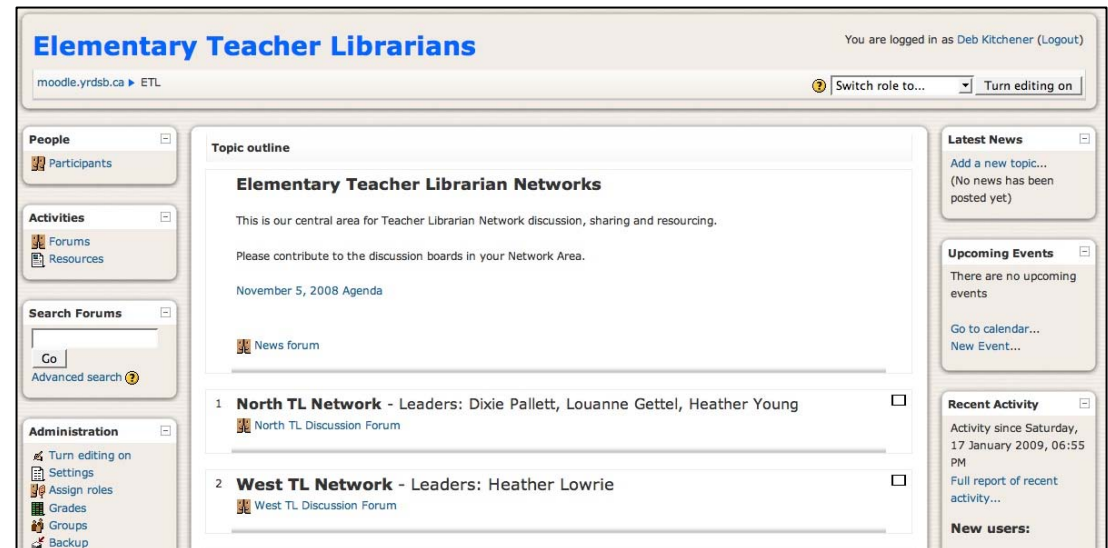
Elementary Teacher Librarians

You are logged in as Deb Kitchener (Logout)

moodle.yrdsb.ca ▶ ETL

Switch role to...

Turn editing on

People

Participants

Activities

Forums

Resources

Search Forums

Go

Advanced search

Administration

Turn editing on

Settings

Assign roles

Grades

Groups

Backup

Topic outline

Elementary Teacher Librarian Networks

This is our central area for Teacher Librarian Network discussion, sharing and resourcing.

Please contribute to the discussion boards in your Network Area.

November 5, 2008 Agenda

News forum

1 North TL Network - Leaders: Dixie Pallett, Louanne Gettel, Heather Young

North TL Discussion Forum

2 West TL Network - Leaders: Heather Lowrie

West TL Discussion Forum

Latest News

Add a new topic...

(No news has been posted yet)

Upcoming Events

There are no upcoming events

Go to calendar...

New Event...

Recent Activity

Activity since Saturday, 17 January 2009, 06:55 PM

Full report of recent activity...

New users: